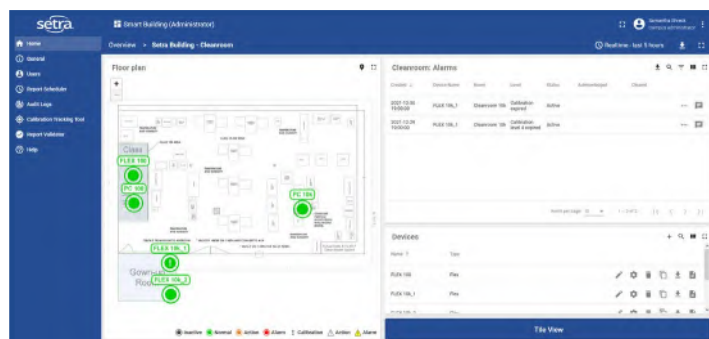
setra
Smart Building (Administrator)
Samantha Street
Home
General
Users
Report Scheduler
Audit Logs
Calibration Tracking Tool
Report Validator
Help
Overview > Setra Building - Cleanroom
Realtime - last 3 hours
Floor plan
+
−
Class
FLEX 100
PC 100
PC 104
FLEX 106_1
Gowning Room
FLEX 106_2
Inactive Normal Active Alarm Calibration Action Alarm
Cleanroom: Alarms
Created | Device Name | Event | Level | Status | Acknowledged | Cleared
2021-12-08 15:00:00 | FLEX 106_1 | Cleanroom 106 | Calibration expired | Active
2021-12-08 15:00:00 | FLEX 106_1 | Cleanroom 106 | Calibration about to expire | Active
Items per page: 10 1 – 2 of 2
Devices
Name | Type
FLEX 100 | Flex
FLEX 106_1 | Flex
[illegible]
Tile View